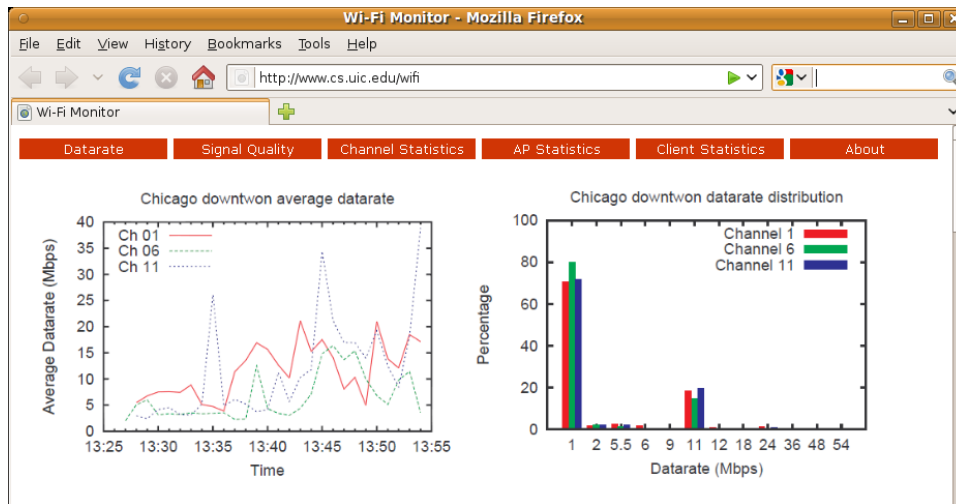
Wi-Fi Monitor - Mozilla Firefox

File Edit View History Bookmarks Tools Help

http://www.cs.uic.edu/wifi

Wi-Fi Monitor

Datarate | Signal Quality | Channel Statistics | AP Statistics | Client Statistics | About

Chicago downtwon average datarate

Ch 01
Ch 06
Ch 11

Average Datarate (Mbps)

40
35
30
25
20
15
10
5
0

13:25 13:30 13:35 13:40 13:45 13:50 13:55

Time

Chicago downtwon datarate distribution

Channel 1
Channel 6
Channel 11

Percentage

100
80
60
40
20
0

1 2 5.5 6 9 11 12 18 24 36 48 54

Datarate (Mbps)